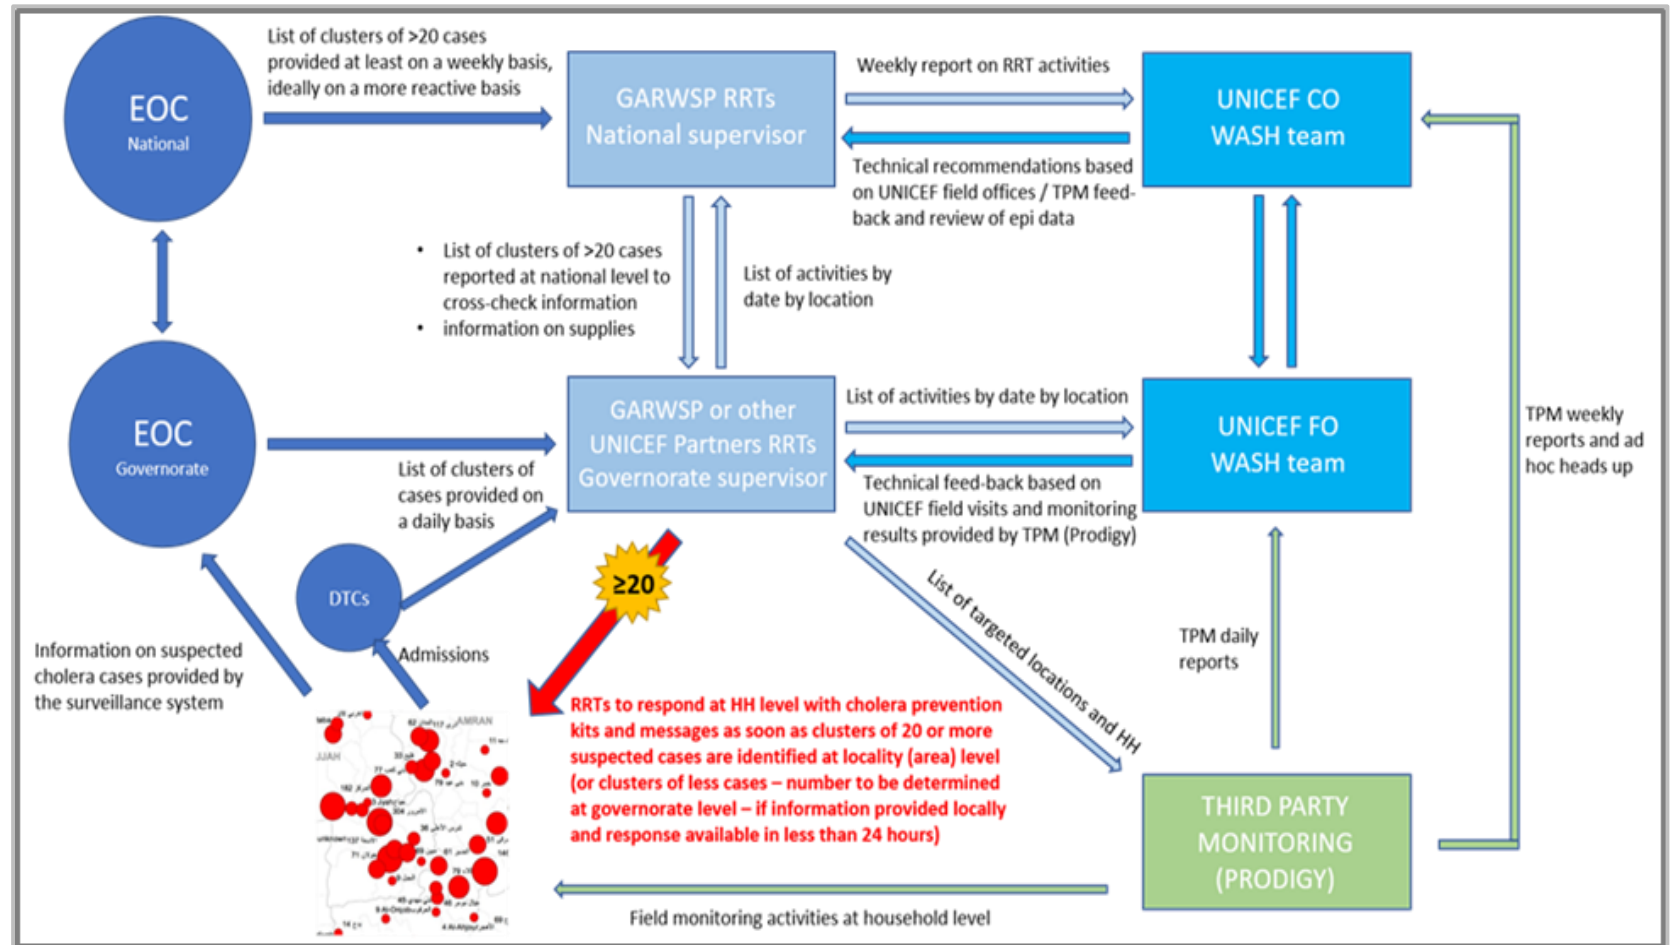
EOC
National

List of clusters of >20 cases provided at least on a weekly basis, ideally on a more reactive basis

GARWSP RRTs
National supervisor

Weekly report on RRT activities

UNICEF CO
WASH team

Technical recommendations based on UNICEF field offices / TPM feed-back and review of epi data

• List of clusters of >20 cases reported at national level to cross-check information
• information on supplies

List of activities by date by location

EOC
Governorate

GARWSP or other UNICEF Partners RRTs Governorate supervisor

List of activities by date by location

UNICEF FO
WASH team

Technical feed-back based on UNICEF field visits and monitoring results provided by TPM (Prodigy)

TPM weekly reports and ad hoc heads up

List of clusters of cases provided on a daily basis

DTCs

$\geq20$

List of targeted locations and HH

TPM daily reports

Admissions

Information on suspected cholera cases provided by the surveillance system

RRTs to respond at HH level with cholera prevention kits and messages as soon as clusters of 20 or more suspected cases are identified at locality (area) level (or clusters of less cases – number to be determined at governorate level – if information provided locally and response available in less than 24 hours)

THIRD PARTY MONITORING (PRODIGY)

Field monitoring activities at household level

AMRAN
JJAH
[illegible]